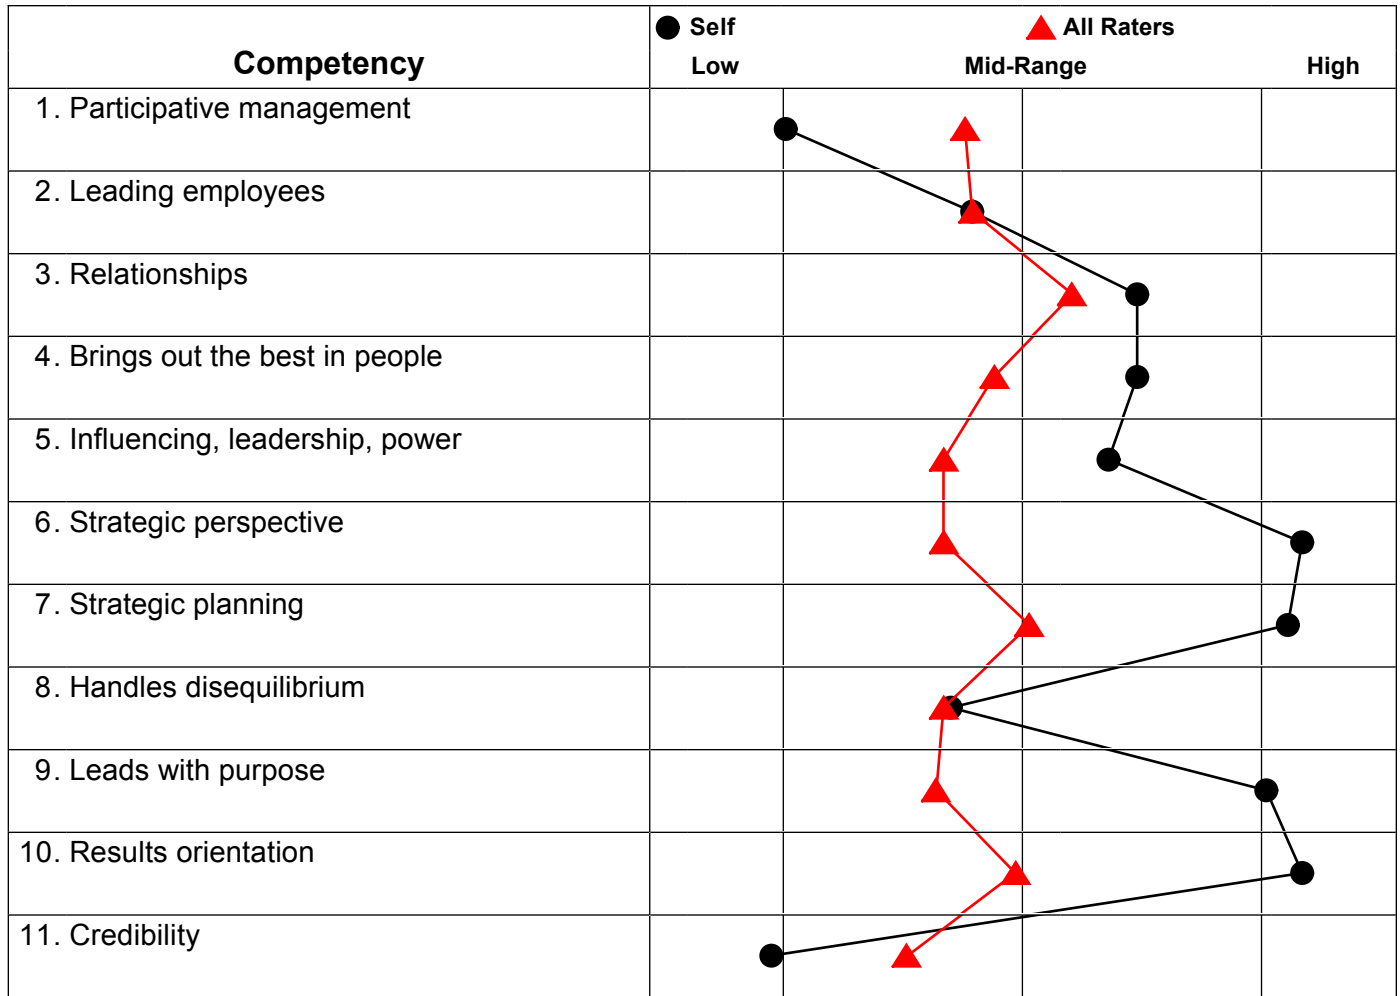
| Competency | Self / All Raters: Low | Mid-Range | High |
|---|---|---|---|
| 1. Participative management | | | |
| 2. Leading employees | | | |
| 3. Relationships | | | |
| 4. Brings out the best in people | | | |
| 5. Influencing, leadership, power | | | |
| 6. Strategic perspective | | | |
| 7. Strategic planning | | | |
| 8. Handles disequilibrium | | | |
| 9. Leads with purpose | | | |
| 10. Results orientation | | | |
| 11. Credibility | | | |